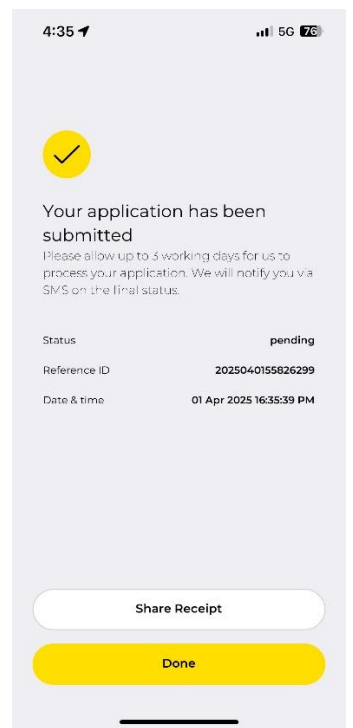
4:35

5G 76

Your application has been submitted

Please allow up to 3 working days for us to process your application. We will notify you via SMS on the final status.

| Status | pending |
|---|---|
| Reference ID | 2025040155826299 |
| Date & time | 01 Apr 2025 16:35:39 PM |

Share Receipt

Done